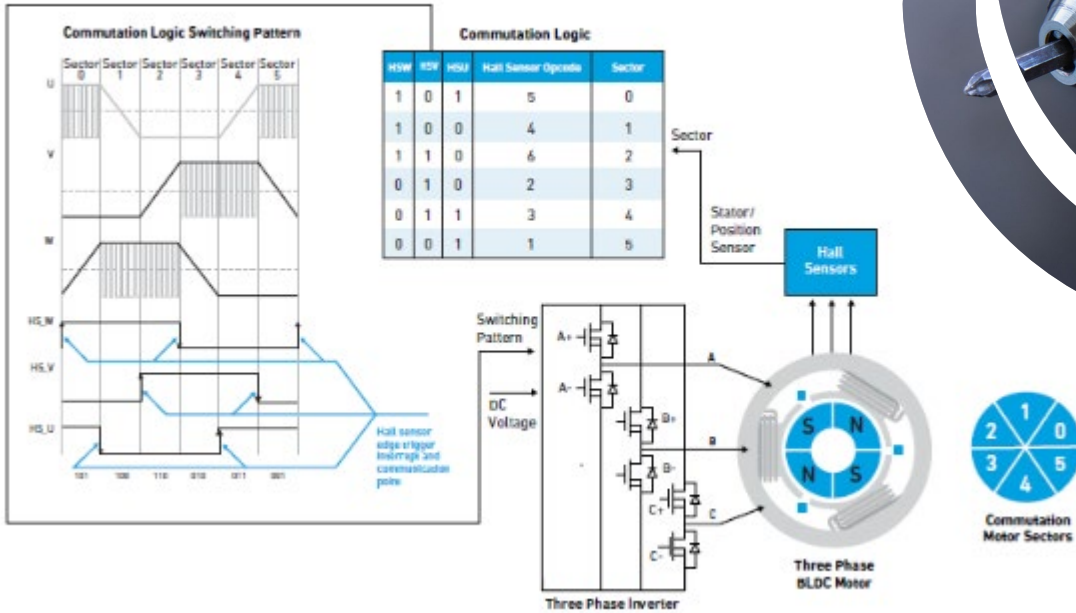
Commutation Logic Switching Pattern

Sector 0 | Sector 1 | Sector 2 | Sector 3 | Sector 4 | Sector 5

U

V

W

HS_W

HS_V

HS_U

101 100 110 010 011 001

Hall sensor edge trigger interrupt and commutation point

Commutation Logic

| HSW | HSV | HSU | Hall Sensor Opcode | Sector |
|---|---|---|---|---|
| 1 | 0 | 1 | 5 | 0 |
| 1 | 0 | 0 | 4 | 1 |
| 1 | 1 | 0 | 6 | 2 |
| 0 | 1 | 0 | 2 | 3 |
| 0 | 1 | 1 | 3 | 4 |
| 0 | 0 | 1 | 1 | 5 |

Sector

Stator/ Position Sensor

Hall Sensors

Switching Pattern

DC Voltage

A+

A-

B+

B-

C+

C-

A

B

C

S N N S

Three Phase Inverter

Three Phase BLDC Motor

1 0 2 3 5 4

Commutation Motor Sectors